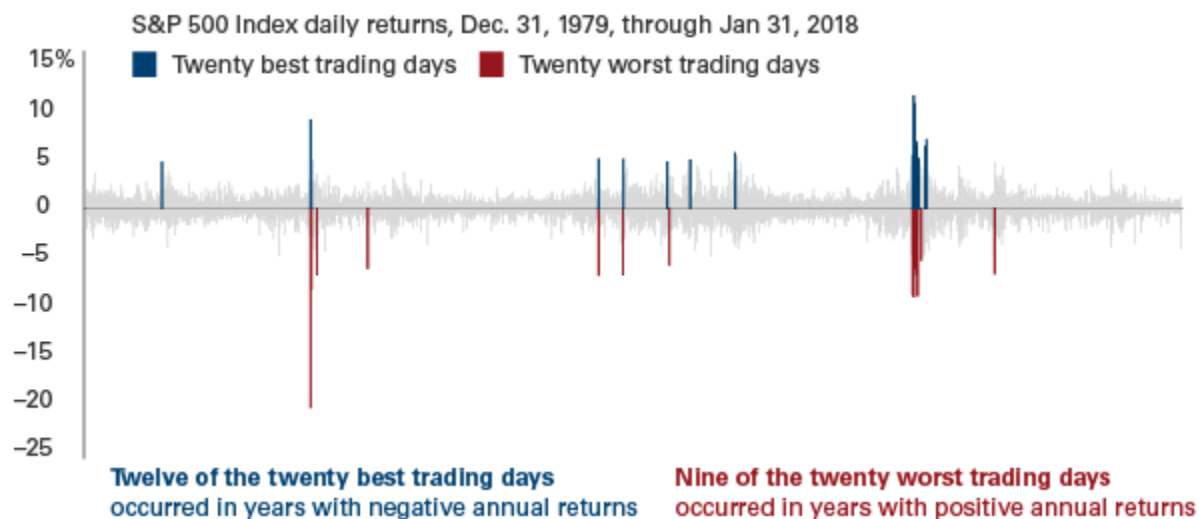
S&P 500 Index daily returns, Dec. 31, 1979, through Jan 31, 2018

Twenty best trading days

Twenty worst trading days

15%
10
5
0
-5
-10
-15
-20
-25

Twelve of the twenty best trading days
occurred in years with negative annual returns

Nine of the twenty worst trading days
occurred in years with positive annual returns